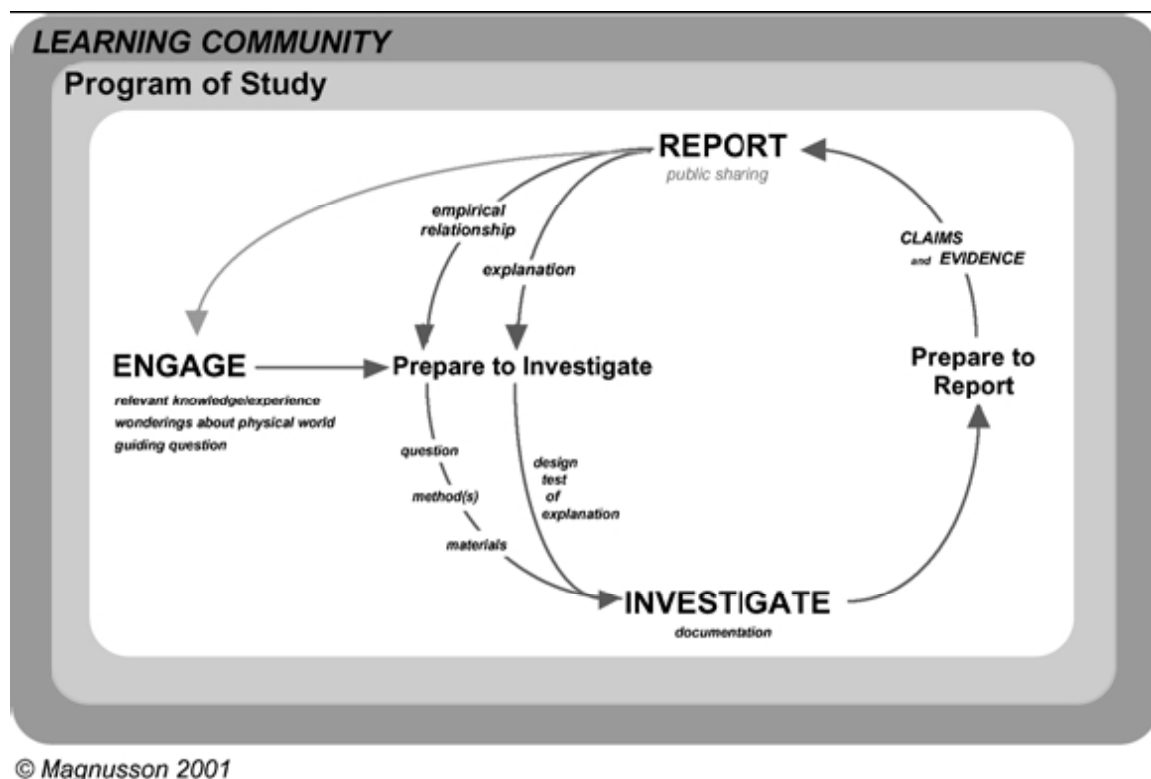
LEARNING COMMUNITY

Program of Study

REPORT
public sharing

empirical relationship

explanation

CLAIMS and EVIDENCE

ENGAGE
relevant knowledge/experience
wonderings about physical world
guiding question

Prepare to Investigate

Prepare to Report

question

method(s)

materials

design test of explanation

INVESTIGATE
documentation

© Magnusson 2001